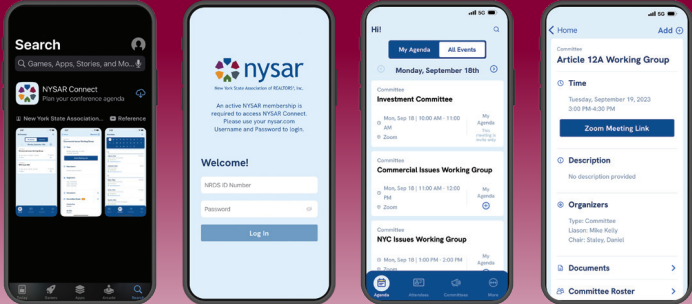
Search

Games, Apps, Stories, and Mo...

NYSAR Connect
Plan your conference agenda

New York State Association...   Reference

nysar
New York State Association of REALTORS®, Inc.

An active NYSAR membership is required to access NYSAR Connect. Please use your nysar.com Username and Password to login.

Welcome!

NRDS ID Number

Password

Log In

5G

Hi!

My Agenda | All Events

Monday, September 18th

Committee
Investment Committee
Mon, Sep 18 | 10:00 AM - 11:00 AM
Zoom
My Agenda
This meeting is invite only

Committee
Commercial Issues Working Group
Mon, Sep 18 | 11:00 AM - 12:00 PM
Zoom
My Agenda

Committee
NYC Issues Working Group
Mon, Sep 18 | 1:00 PM - 2:00 PM
Zoom
My Agenda

Agenda   Attendees   Committees   More

5G

Home   Add

Committee
Article 12A Working Group

Time
Tuesday, September 19, 2023
3:00 PM - 4:00 PM

Zoom Meeting Link

Description
No description provided

Organizers
Type: Committee
Liason: Mike Kelly
Chair: Staley, Daniel

Documents

Committee Roster